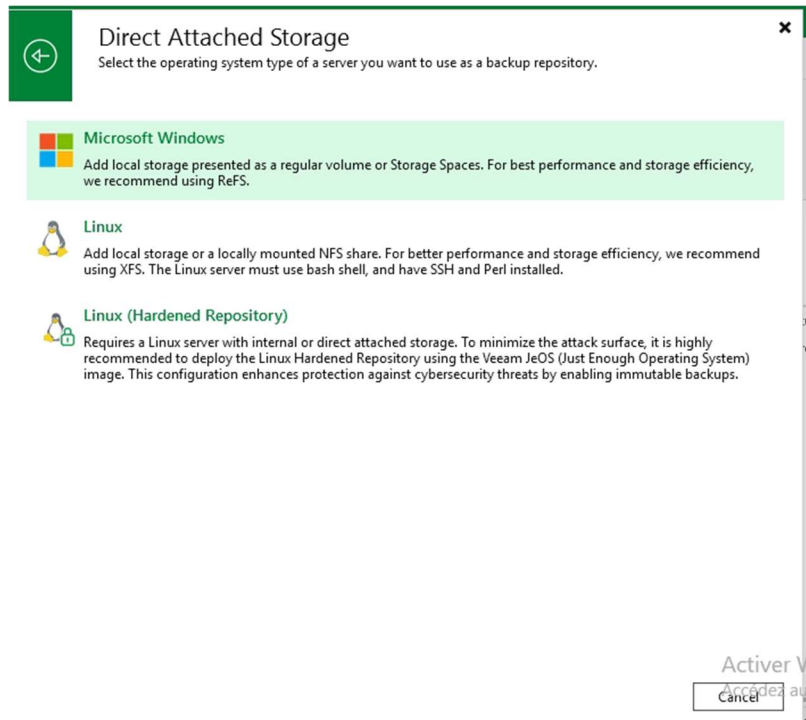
Direct Attached Storage
Select the operating system type of a server you want to use as a backup repository.

Microsoft Windows
Add local storage presented as a regular volume or Storage Spaces. For best performance and storage efficiency, we recommend using ReFS.

Linux
Add local storage or a locally mounted NFS share. For better performance and storage efficiency, we recommend using XFS. The Linux server must use bash shell, and have SSH and Perl installed.

Linux (Hardened Repository)
Requires a Linux server with internal or direct attached storage. To minimize the attack surface, it is highly recommended to deploy the Linux Hardened Repository using the Veeam JeOS (Just Enough Operating System) image. This configuration enhances protection against cybersecurity threats by enabling immutable backups.

Activer W
Accédez au
Cancel